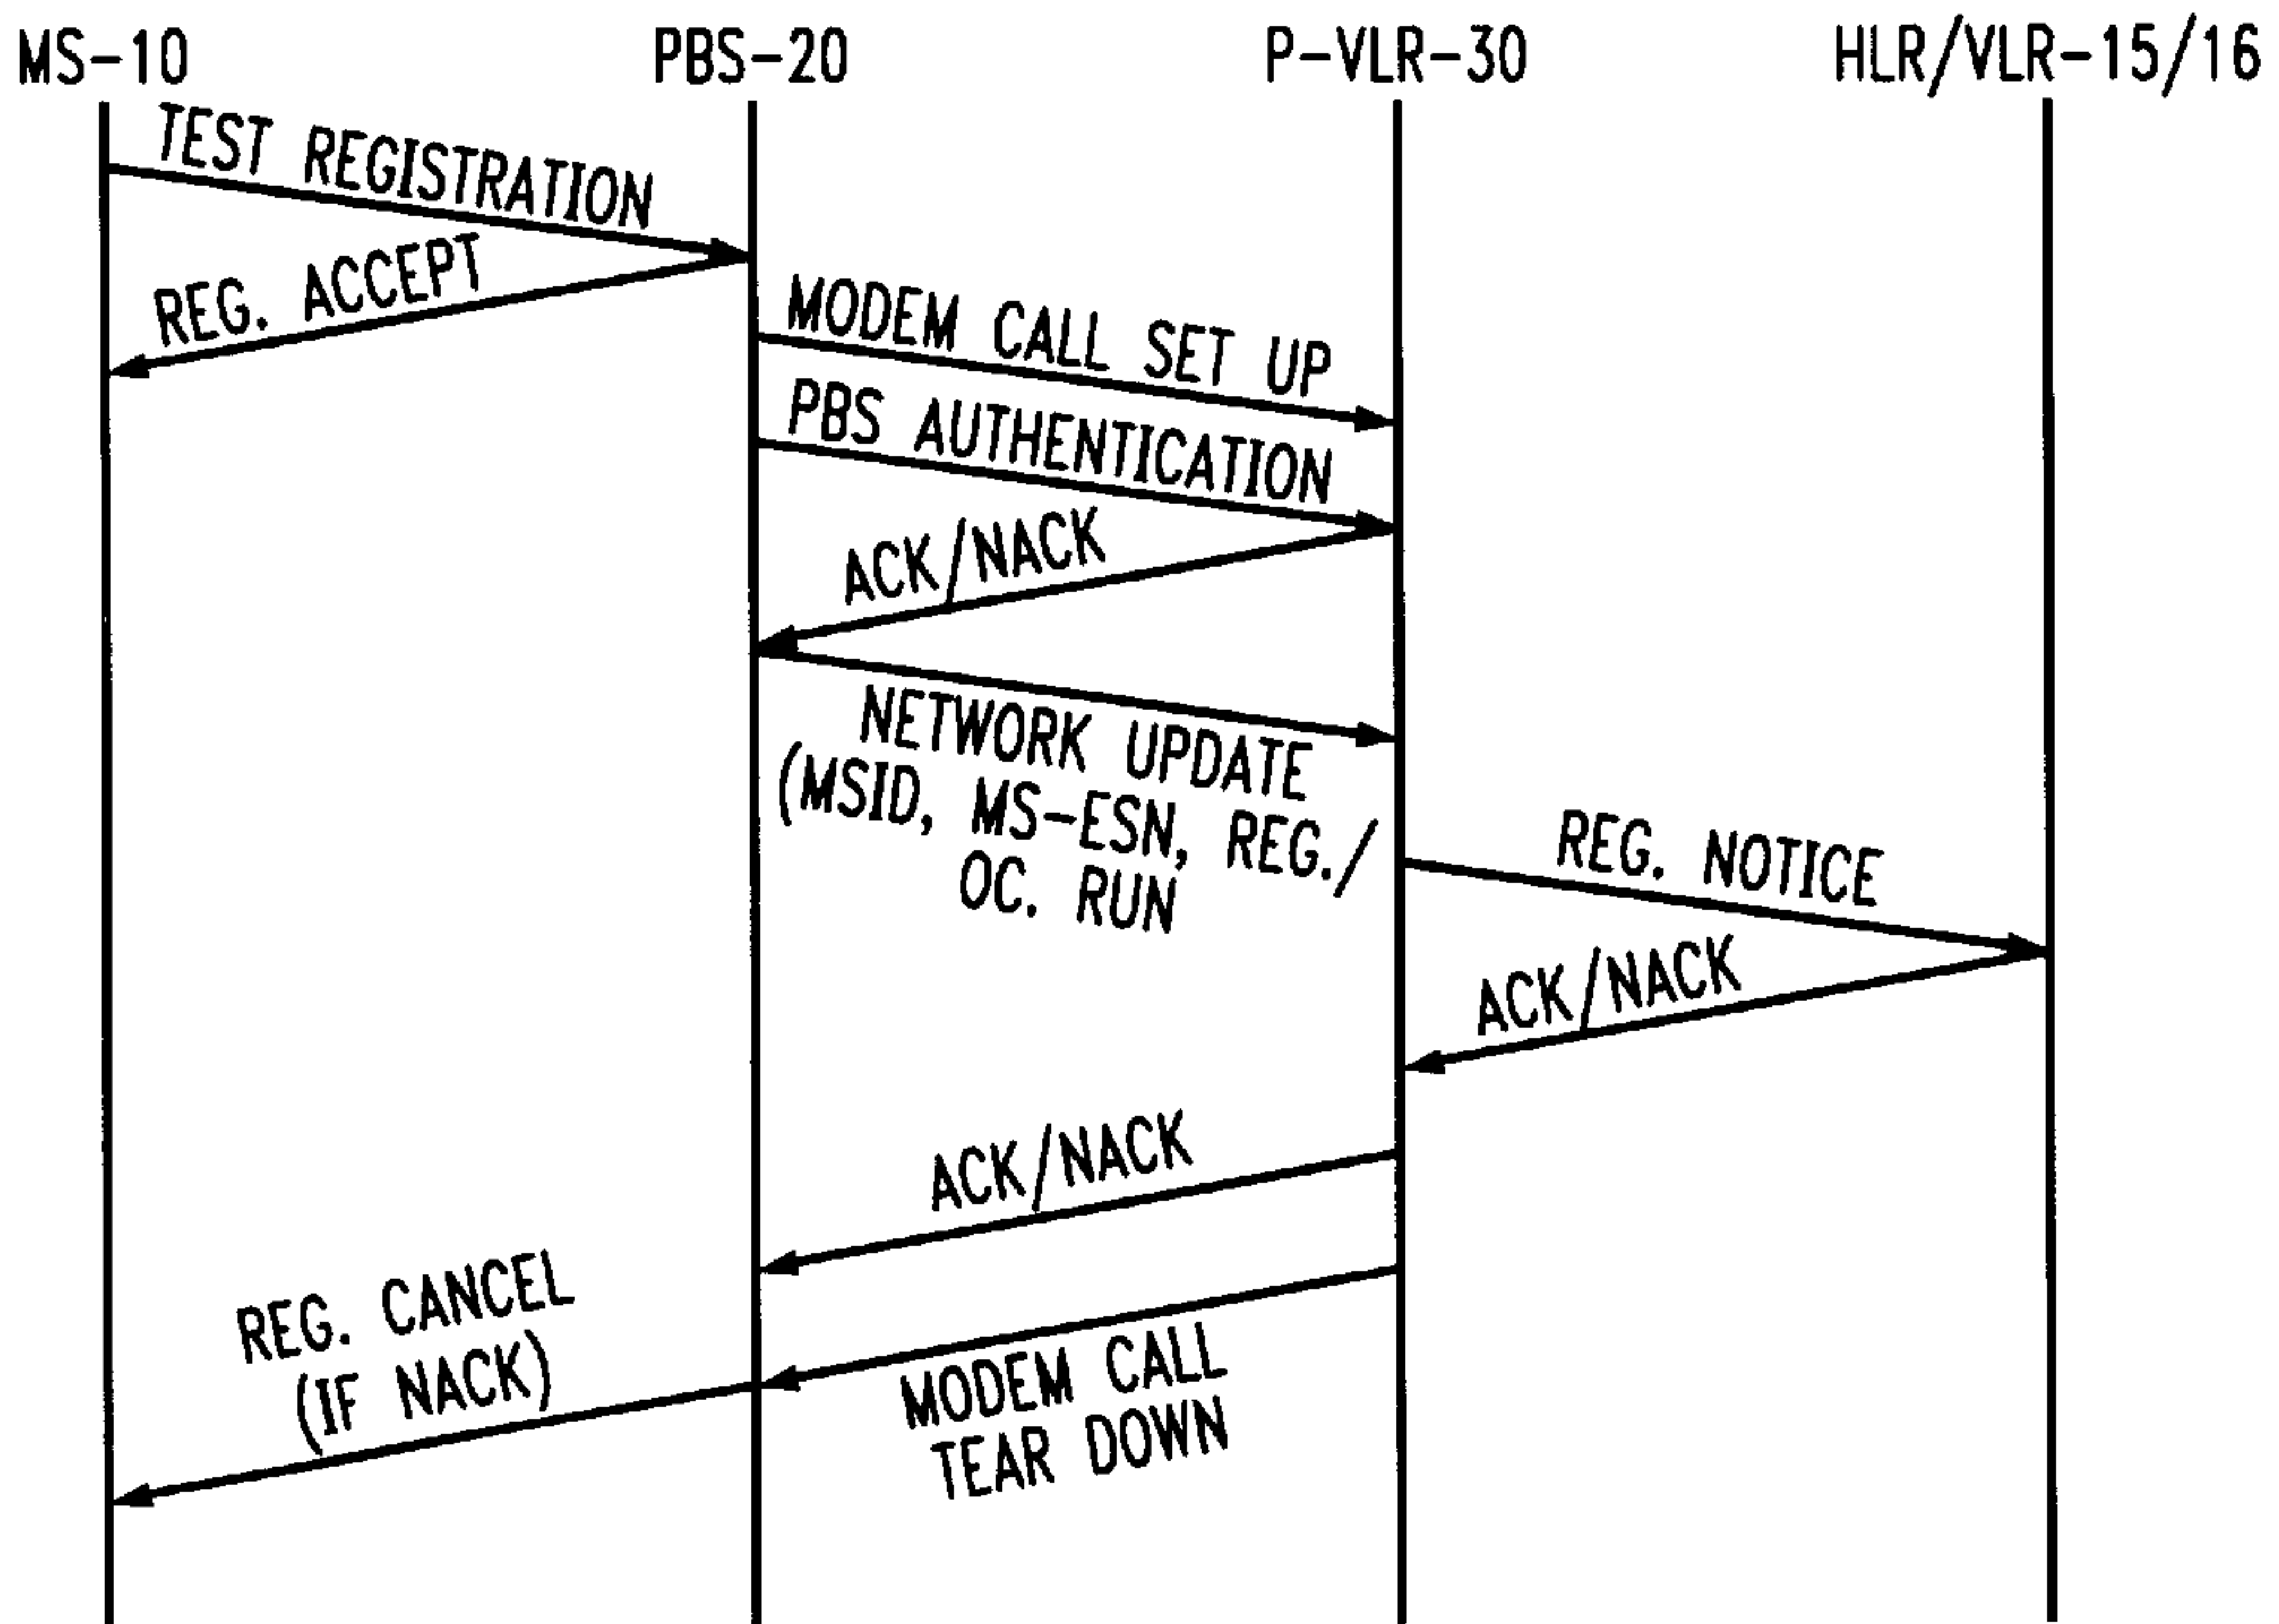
MS-10
PBS-20
P-VLR-30
HLR/VLR-15/16

TEST REGISTRATION

REG. ACCEPT

MODEM CALL SET UP

PBS AUTHENTICATION

ACK/NACK

NETWORK UPDATE (MSID, MS-ESN, REG./OC. RUN

REG. NOTICE

ACK/NACK

ACK/NACK

REG. CANCEL (IF NACK)

MODEM CALL TEAR DOWN